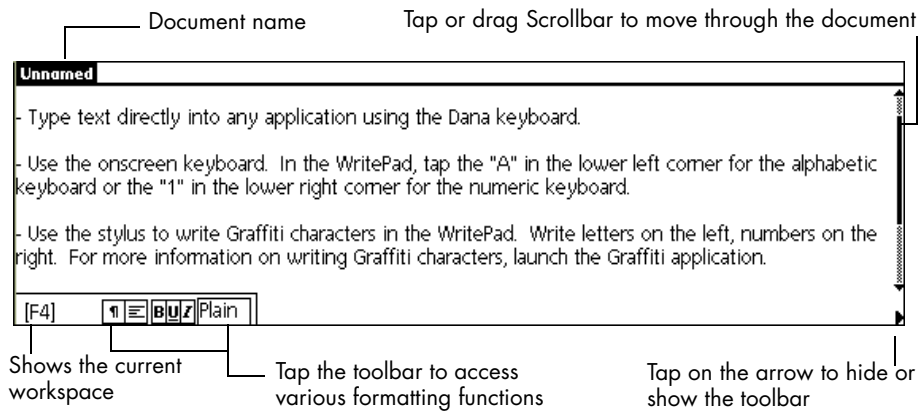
Document name

Tap or drag Scrollbar to move through the document

Unnamed

- Type text directly into any application using the Dana keyboard.

- Use the onscreen keyboard. In the WritePad, tap the "A" in the lower left corner for the alphabetic keyboard or the "1" in the lower right corner for the numeric keyboard.

- Use the stylus to write Graffiti characters in the WritePad. Write letters on the left, numbers on the right. For more information on writing Graffiti characters, launch the Graffiti application.

[F4] ¶ B U I Plain

Shows the current workspace

Tap the toolbar to access various formatting functions

Tap on the arrow to hide or show the toolbar